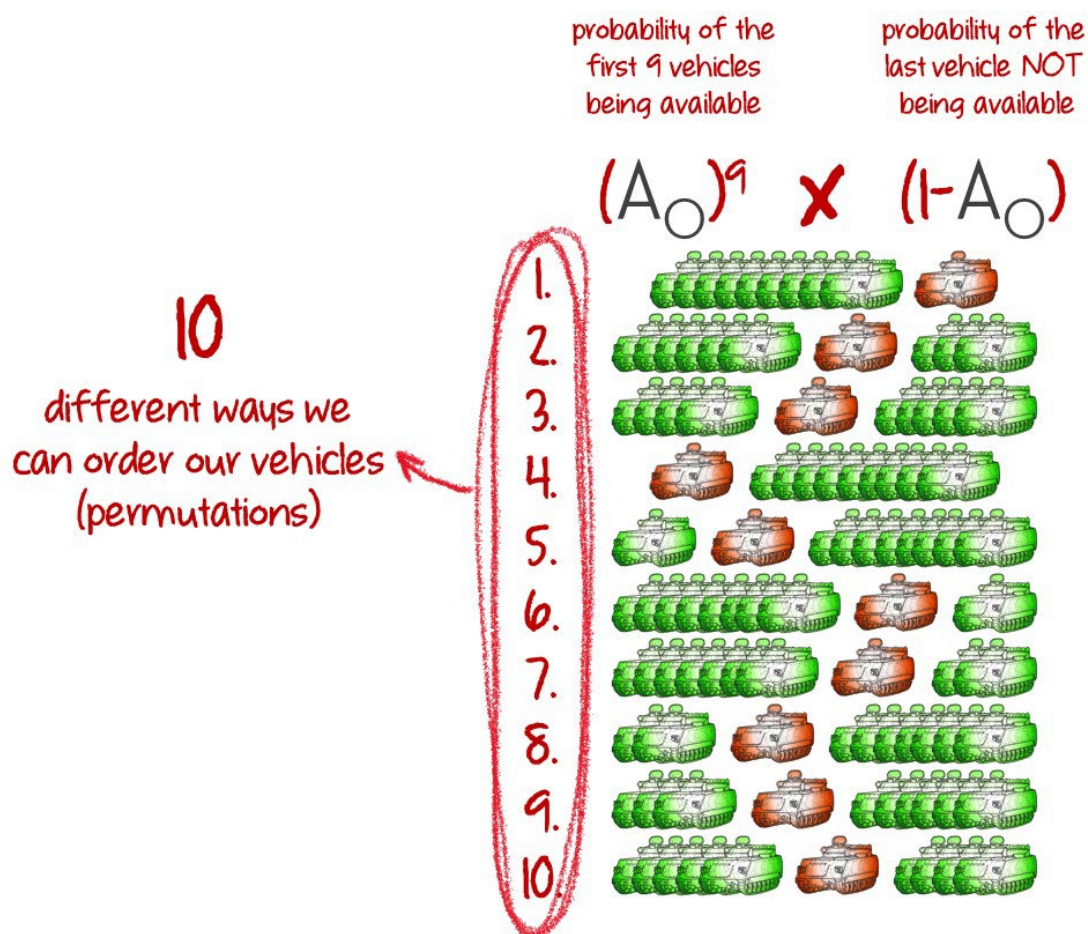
probability of the first 9 vehicles being available

probability of the last vehicle NOT being available

$(A_O)^9 \times (1-A_O)$

10
different ways we can order our vehicles (permutations)

1.
2.
3.
4.
5.
6.
7.
8.
9.
10.